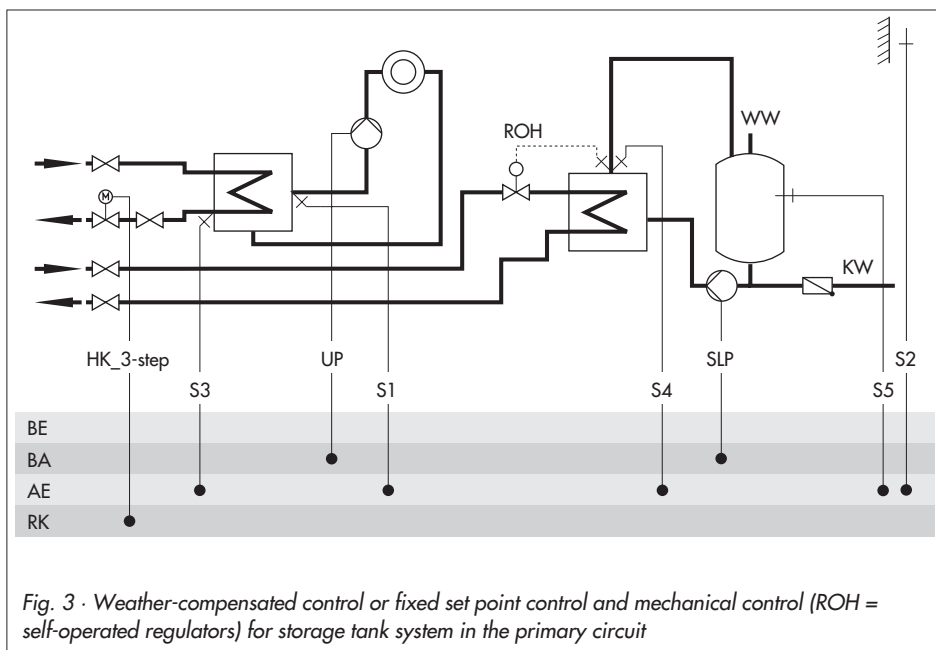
ROH

WW

M

KW

HK_3-step

UP

S1

S3

S4

SLP

S5

S2

BE

BA

AE

RK

Fig. 3 · Weather-compensated control or fixed set point control and mechanical control (ROH = self-operated regulators) for storage tank system in the primary circuit